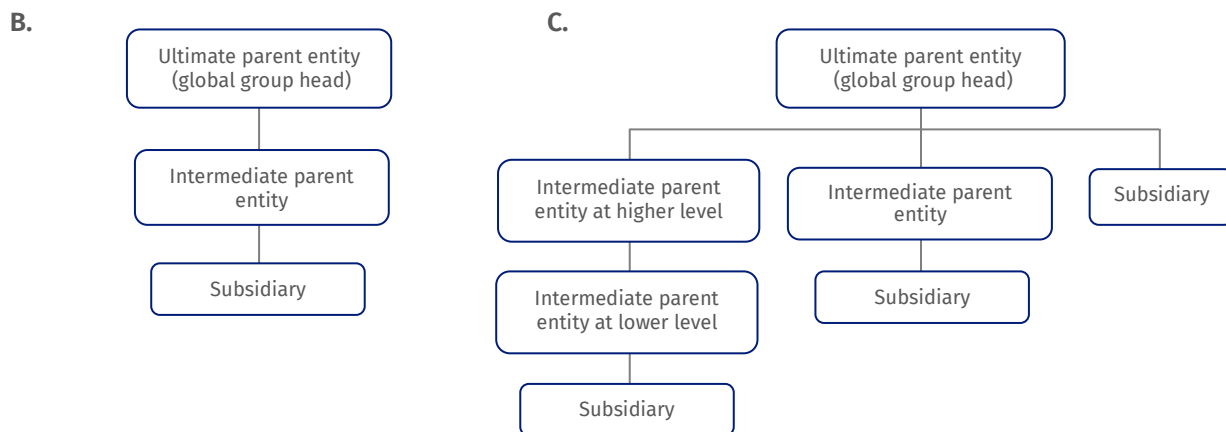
B.

Ultimate parent entity (global group head)

Intermediate parent entity

Subsidiary

C.

Ultimate parent entity (global group head)

Intermediate parent entity at higher level

Intermediate parent entity at lower level

Subsidiary

Intermediate parent entity

Subsidiary

Subsidiary